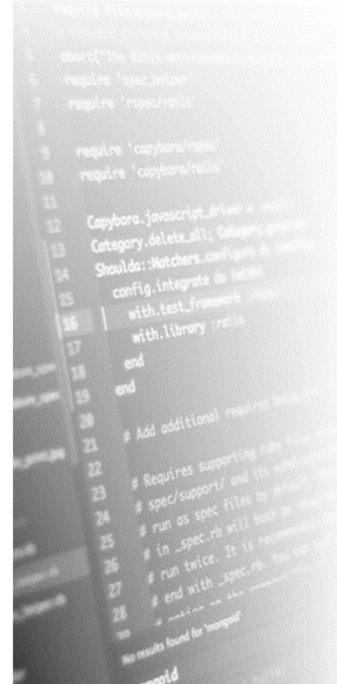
5 abort("The Rails environment
6 require 'spec_helper'
7 require 'rspec/rails'
8
9 require 'capybara/rspec'
10 require 'capybara/rails'
11
12 Capybara.javascript_driver =
13 Category.delete_all; Category
14 Shoulda::Matchers.configure do
15 config.integrate do
16 with.test_framework
17 with.library :rails
18 end
19 end
20
21 # Add additional requires
22
23 # Requires supporting
24 # spec/support/ and its
25 # run as spec files by
26 # in _spec.rb will both
27 # run twice. It is
28 # end with _spec.rb.
No results found for 'mongoid'
mongoid